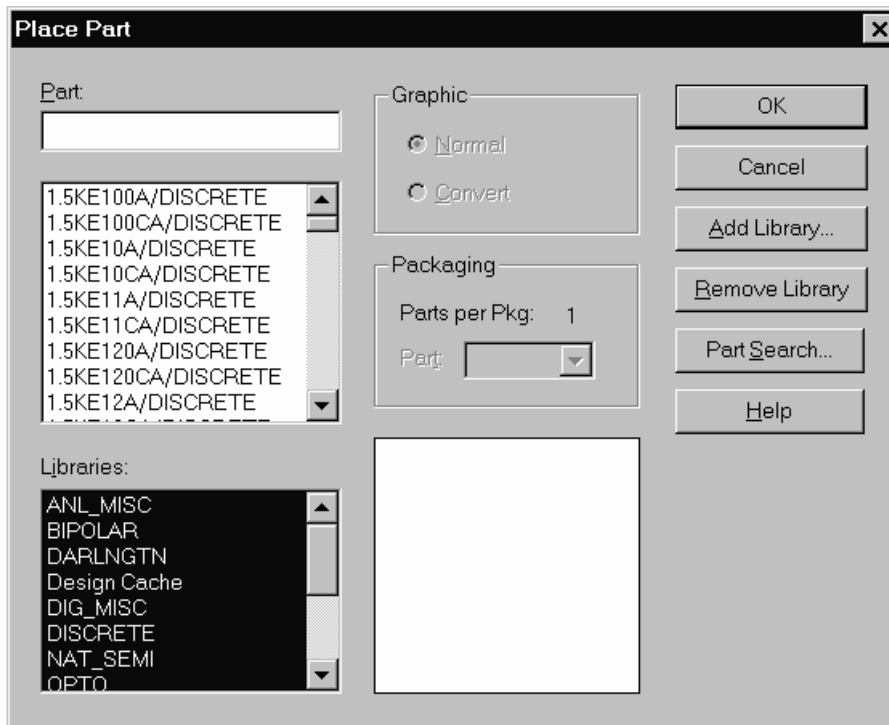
Place Part

Part:

1.5KE100A/DISCRETE
1.5KE100CA/DISCRETE
1.5KE10A/DISCRETE
1.5KE10CA/DISCRETE
1.5KE11A/DISCRETE
1.5KE11CA/DISCRETE
1.5KE120A/DISCRETE
1.5KE120CA/DISCRETE
1.5KE12A/DISCRETE

Libraries:

ANL_MISC
BIPOLAR
DARLNGTN
Design Cache
DIG_MISC
DISCRETE
NAT_SEMI
OPTO

Graphic
Normal
Convert

Packaging
Parts per Pkg: 1
Part:

OK
Cancel
Add Library...
Remove Library
Part Search...
Help